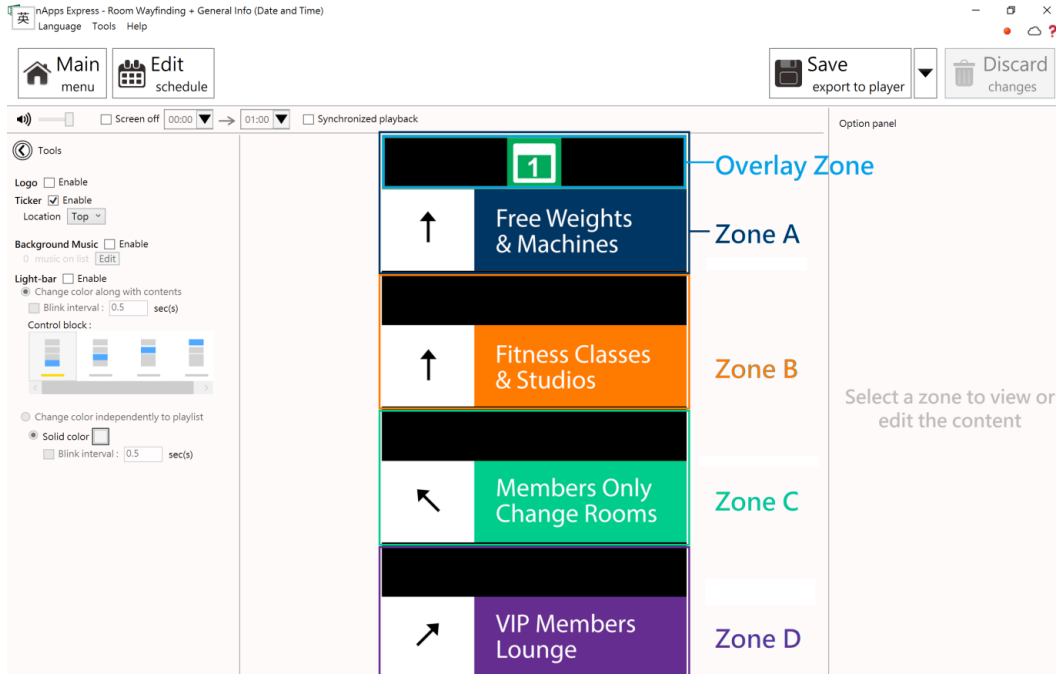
英 nApps Express - Room Wayfinding + General Info (Date and Time)
Language Tools Help

Main menu
Edit schedule
Save export to player
Discard changes

Screen off 00:00 → 01:00 Synchronized playback

Option panel

Tools

Logo Enable
Ticker Enable
Location Top

Background Music Enable
0 music on list Edit

Light-bar Enable
Change color along with contents
Blink interval : 0.5 sec(s)
Control block :

Change color independently to playlist
Solid color
Blink interval : 0.5 sec(s)

1
Overlay Zone

↑ Free Weights & Machines
Zone A

↑ Fitness Classes & Studios
Zone B

↖ Members Only Change Rooms
Zone C

↗ VIP Members Lounge
Zone D

Select a zone to view or edit the content